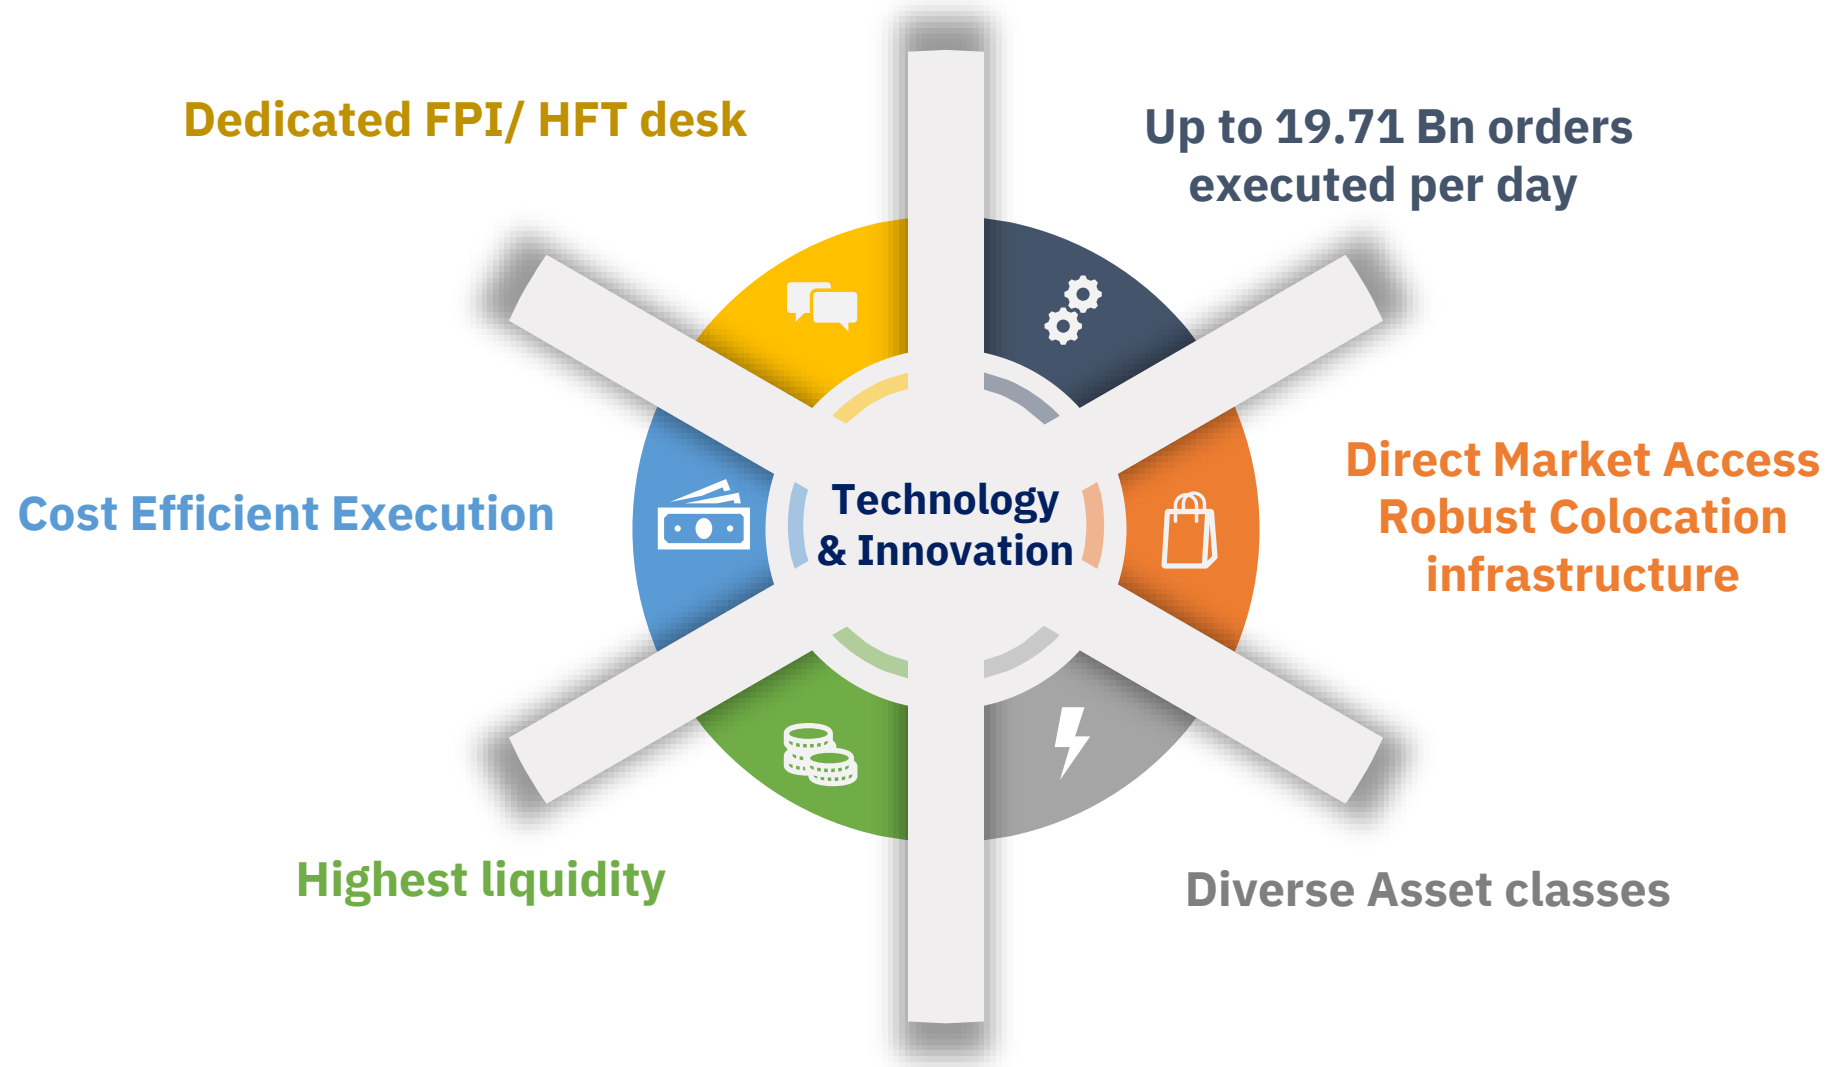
Dedicated FPI/ HFT desk

Up to 19.71 Bn orders executed per day

Cost Efficient Execution

Technology & Innovation

Direct Market Access Robust Colocation infrastructure

Highest liquidity

Diverse Asset classes